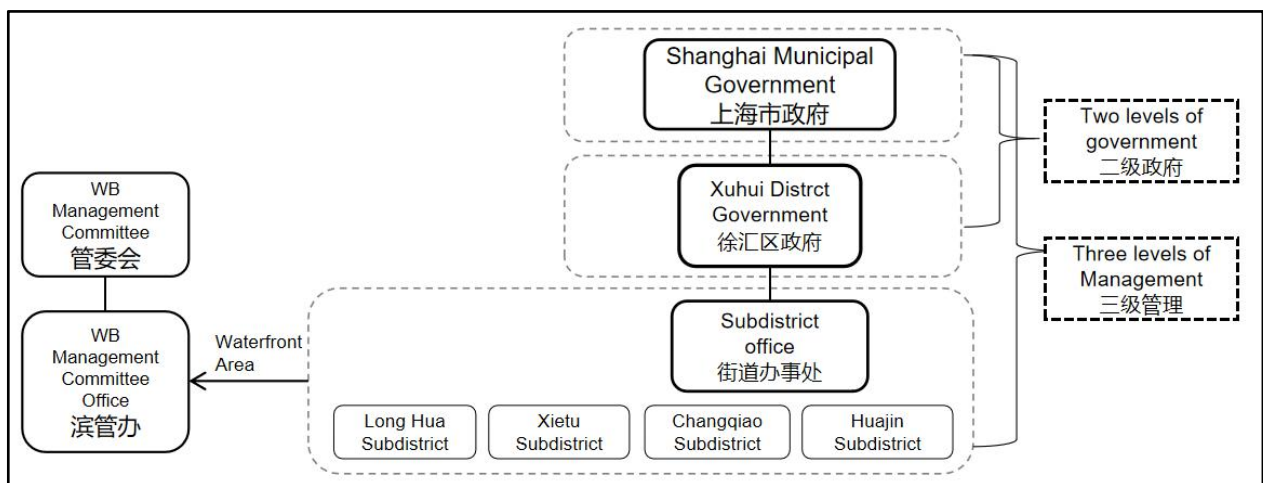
WB Management Committee
管委会

WB Management Committee Office
滨管办

Waterfront Area

Shanghai Municipal Government
上海市政府

Xuhui Distrct Government
徐汇区政府

Subdistrict office
街道办事处

Long Hua Subdistrict

Xietu Subdistrict

Changqiao Subdistrict

Huajin Subdistrict

Two levels of government
二级政府

Three levels of Management
三级管理